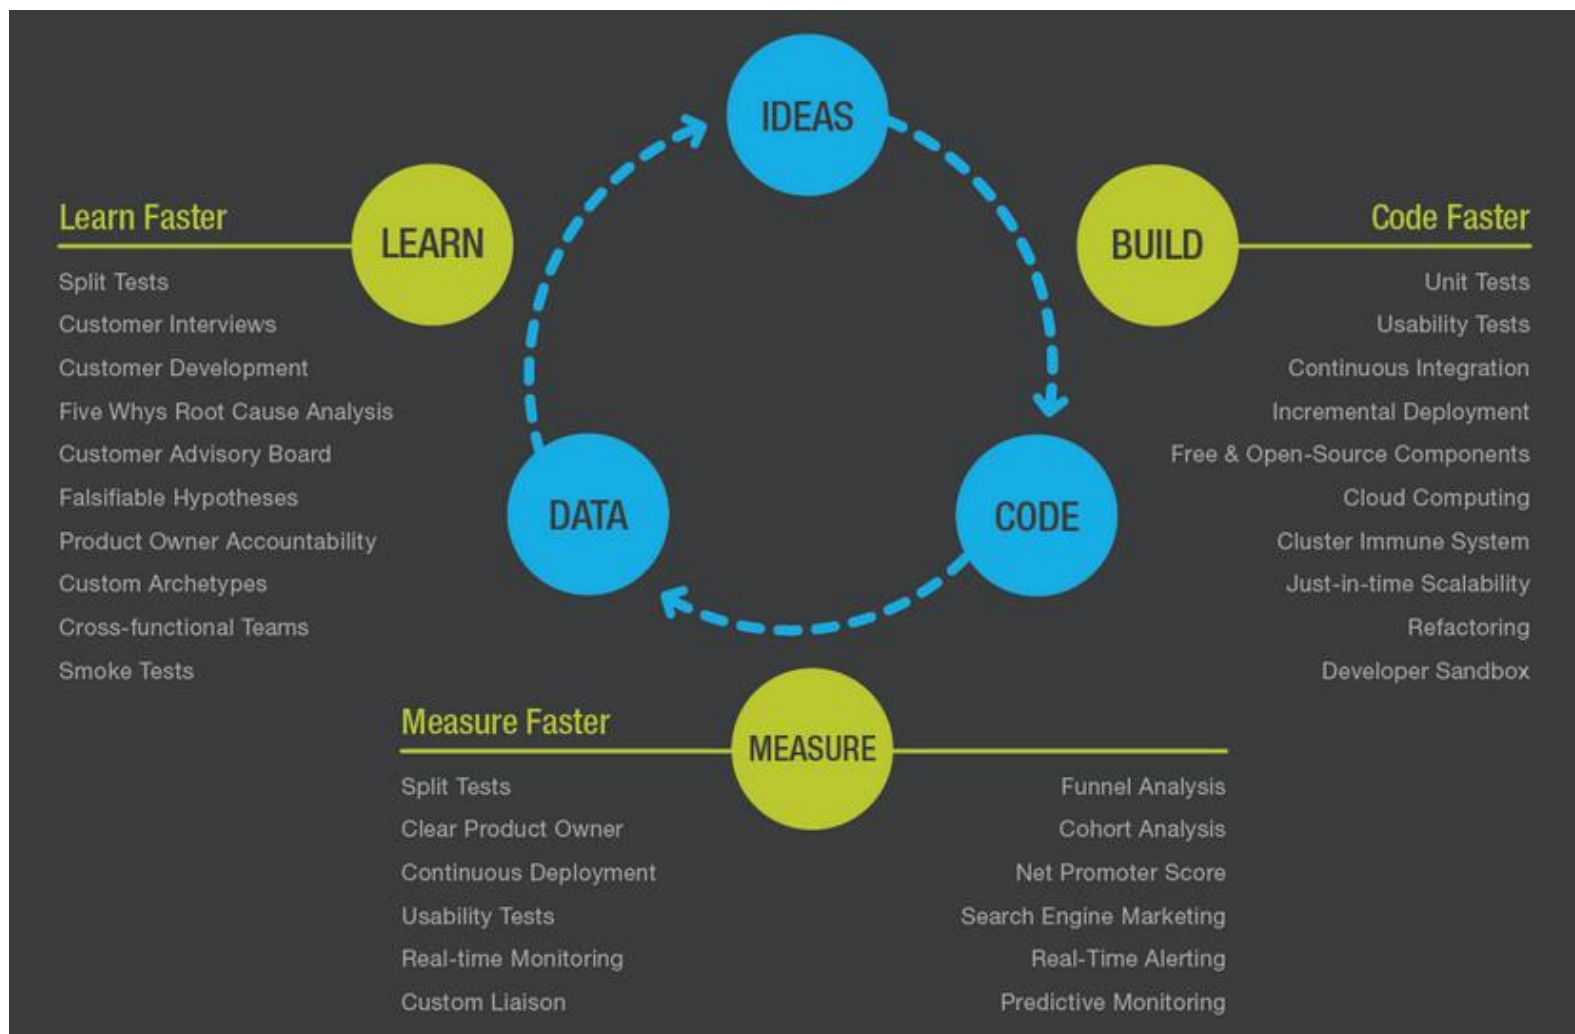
IDEAS

Learn Faster

LEARN

Split Tests
Customer Interviews
Customer Development
Five Whys Root Cause Analysis
Customer Advisory Board
Falsifiable Hypotheses
Product Owner Accountability
Custom Archetypes
Cross-functional Teams
Smoke Tests

BUILD

Code Faster

Unit Tests
Usability Tests
Continuous Integration
Incremental Deployment
Free & Open-Source Components
Cloud Computing
Cluster Immune System
Just-in-time Scalability
Refactoring
Developer Sandbox

DATA

CODE

Measure Faster

MEASURE

Split Tests
Clear Product Owner
Continuous Deployment
Usability Tests
Real-time Monitoring
Custom Liaison

Funnel Analysis
Cohort Analysis
Net Promoter Score
Search Engine Marketing
Real-Time Alerting
Predictive Monitoring